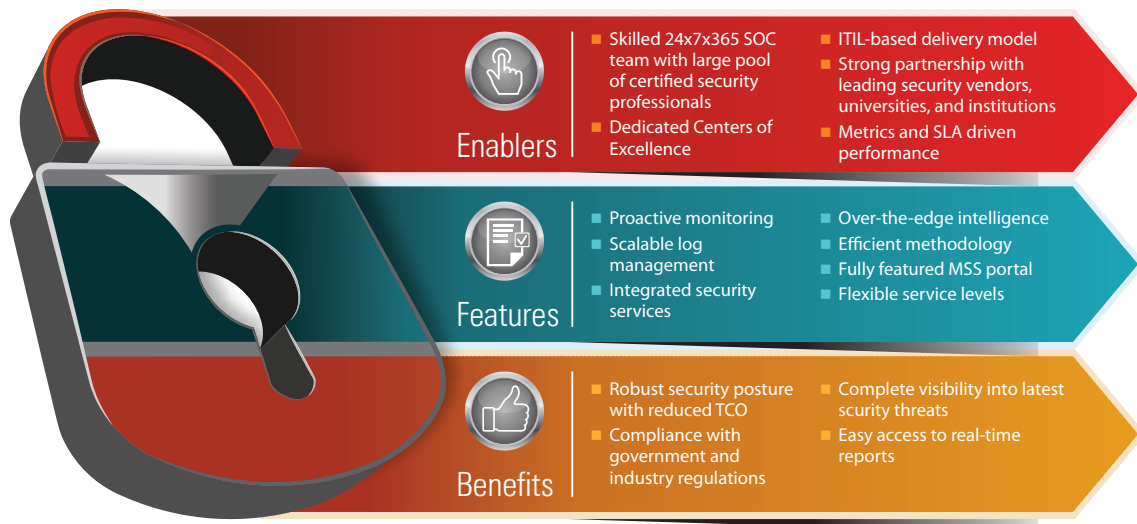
Enablers

Skilled 24x7x365 SOC team with large pool of certified security professionals

Dedicated Centers of Excellence

ITIL-based delivery model

Strong partnership with leading security vendors, universities, and institutions

Metrics and SLA driven performance

Features

Proactive monitoring

Scalable log management

Integrated security services

Over-the-edge intelligence

Efficient methodology

Fully featured MSS portal

Flexible service levels

Benefits

Robust security posture with reduced TCO

Compliance with government and industry regulations

Complete visibility into latest scurity threats

Easy access to real-time reports